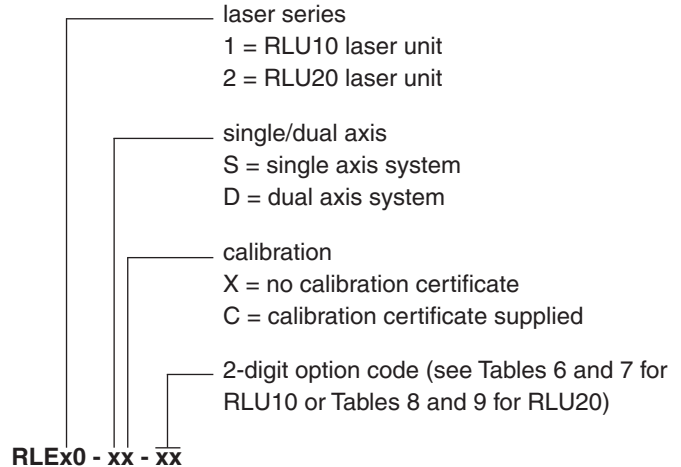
laser series
1 = RLU10 laser unit
2 = RLU20 laser unit

single/dual axis
S = single axis system
D = dual axis system

calibration
X = no calibration certificate
C = calibration certificate supplied

2-digit option code (see Tables 6 and 7 for RLU10 or Tables 8 and 9 for RLU20)

RLEx0 - xx - xx